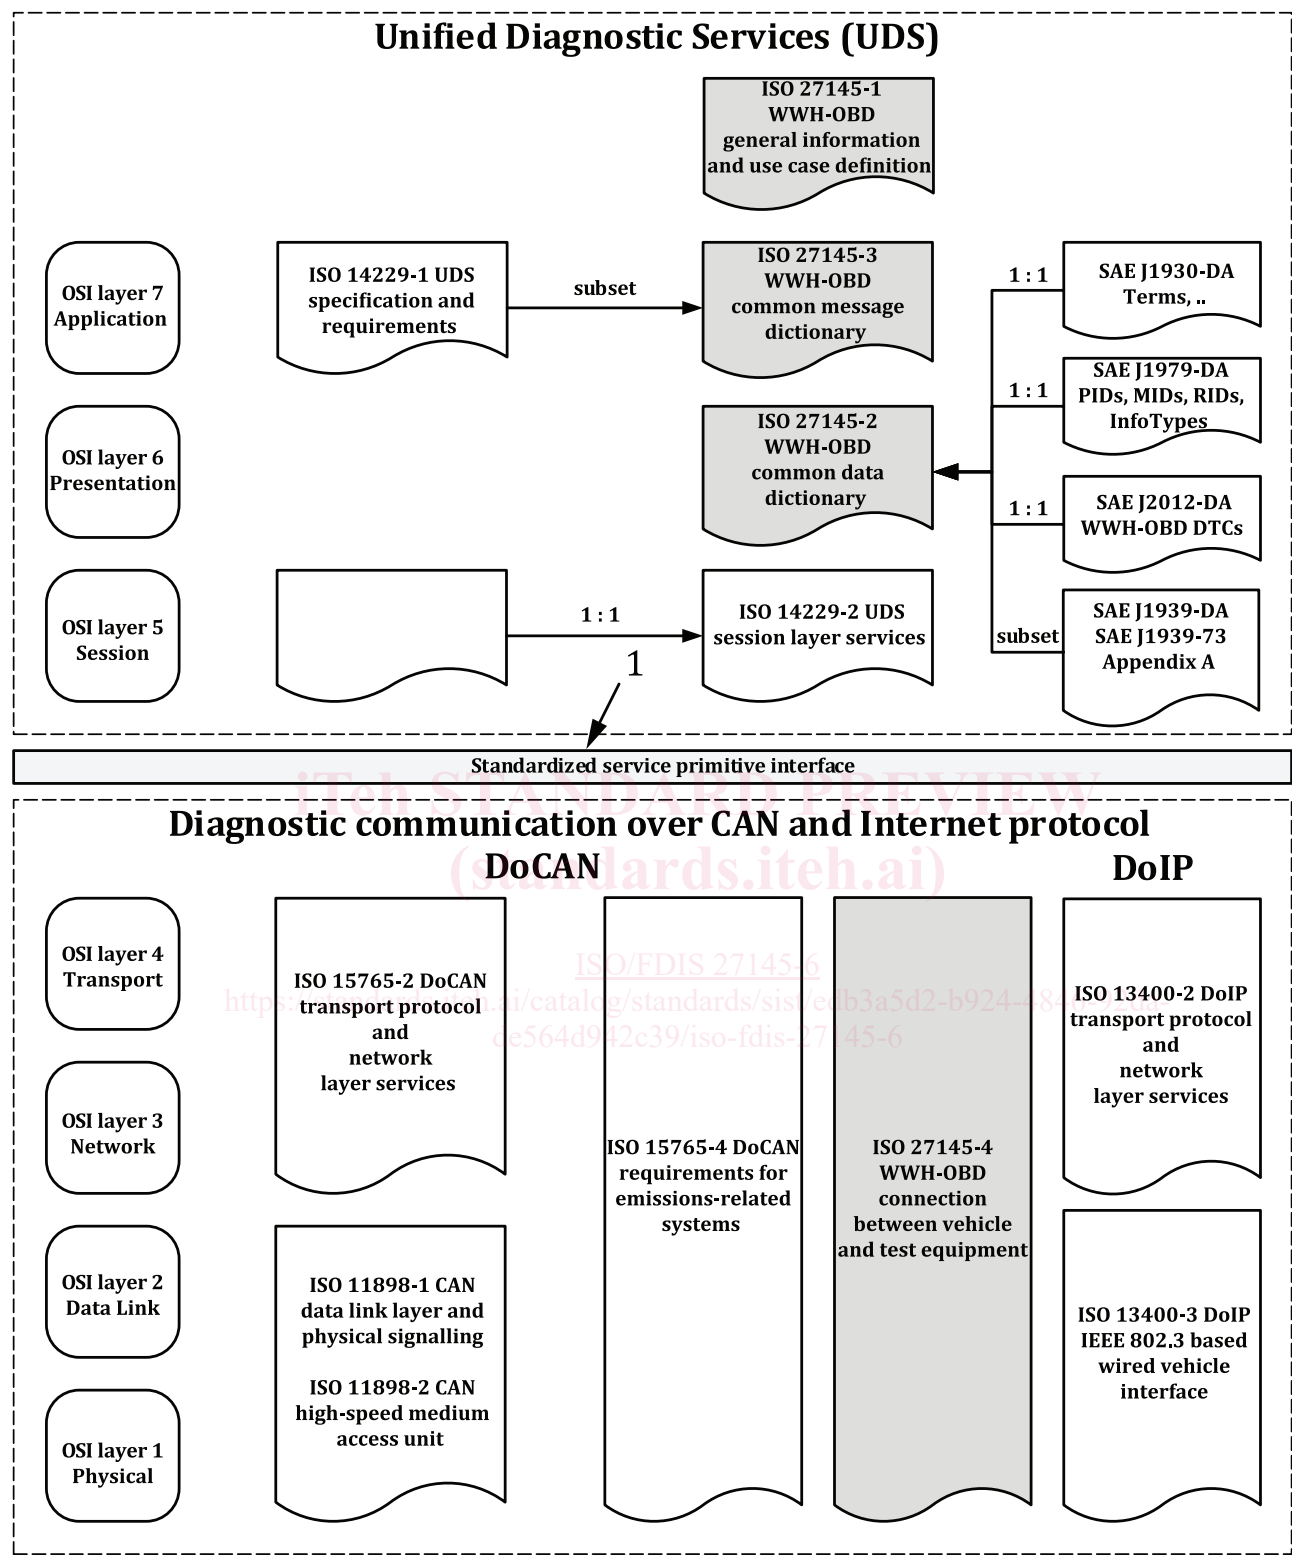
Unified Diagnostic Services (UDS)

ISO 27145-1 WWH-OBD general information and use case definition

OSI layer 7 Application

ISO 14229-1 UDS specification and requirements

subset

ISO 27145-3 WWH-OBD common message dictionary

1 : 1

SAE J1930-DA Terms, ..

1 : 1

SAE J1979-DA PIDs, MIDs, RIDs, InfoTypes

OSI layer 6 Presentation

ISO 27145-2 WWH-OBD common data dictionary

1 : 1

SAE J2012-DA WWH-OBD DTCs

OSI layer 5 Session

1 : 1

ISO 14229-2 UDS session layer services

subset

SAE J1939-DA SAE J1939-73 Appendix A

1

Standardized service primitive interface

iTeh STANDARD PREVIEW (standards.iteh.ai)

Diagnostic communication over CAN and Internet protocol

DoCAN

DoIP

OSI layer 4 Transport

ISO 15765-2 DoCAN transport protocol and network layer services

ISO/FDIS 27145-6
https://standards.iteh.ai/catalog/standards/sist/edb3a5d2-b924-484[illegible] de564d942c39/iso-fdis-27145-6

ISO 13400-2 DoIP transport protocol and network layer services

OSI layer 3 Network

ISO 15765-4 DoCAN requirements for emissions-related systems

ISO 27145-4 WWH-OBD connection between vehicle and test equipment

OSI layer 2 Data Link

ISO 11898-1 CAN data link layer and physical signalling

ISO 11898-2 CAN high-speed medium access unit

ISO 13400-3 DoIP IEEE 802.3 based wired vehicle interface

OSI layer 1 Physical